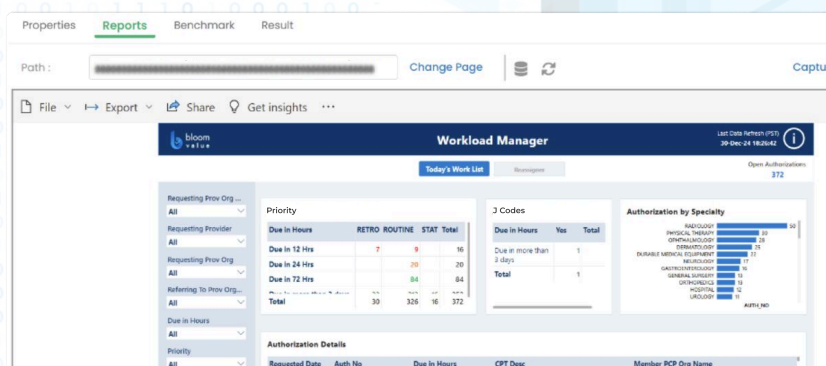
Properties Reports Benchmark Result

Path : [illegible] Change Page Captu

File Export Share Get insights ···

bloom value

Workload Manager

Last Data Refresh (PST) 30-Dec-24 18:26:42

Today's Work List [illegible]

Open Authorizations 372

Requesting Prov Org ...
All

Requesting Provider
All

Requesting Prov Org
All

Referring To Prov Org...
All

Due in Hours
All

Priority
All

Priority

| Due in Hours | RETRO | ROUTINE | STAT | Total |
|---|---|---|---|---|
| Due in 12 Hrs | 7 | 9 | | 16 |
| Due in 24 Hrs | | 20 | | 20 |
| Due in 72 Hrs | | 84 | | 84 |
| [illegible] | | | | |
| Total | 30 | 326 | 16 | 372 |

J Codes

| Due in Hours | Yes | Total |
|---|---|---|
| Due in more than 3 days | 1 | 1 |
| Total | 1 | 1 |

Authorization by Specialty

RADIOLOGY 50
PHYSICAL THERAPY 30
OPHTHALMOLOGY 28
DERMATOLOGY 25
DURABLE MEDICAL EQUIPMENT 22
NEUROLOGY 17
GASTROENTEROLOGY 16
GENERAL SURGERY 13
ORTHOPEDICS 13
HOSPITAL 12
UROLOGY 11
AUTH_NO

Authorization Details

Requested Date Auth No Due in Hours CPT Desc Member PCP Org Name